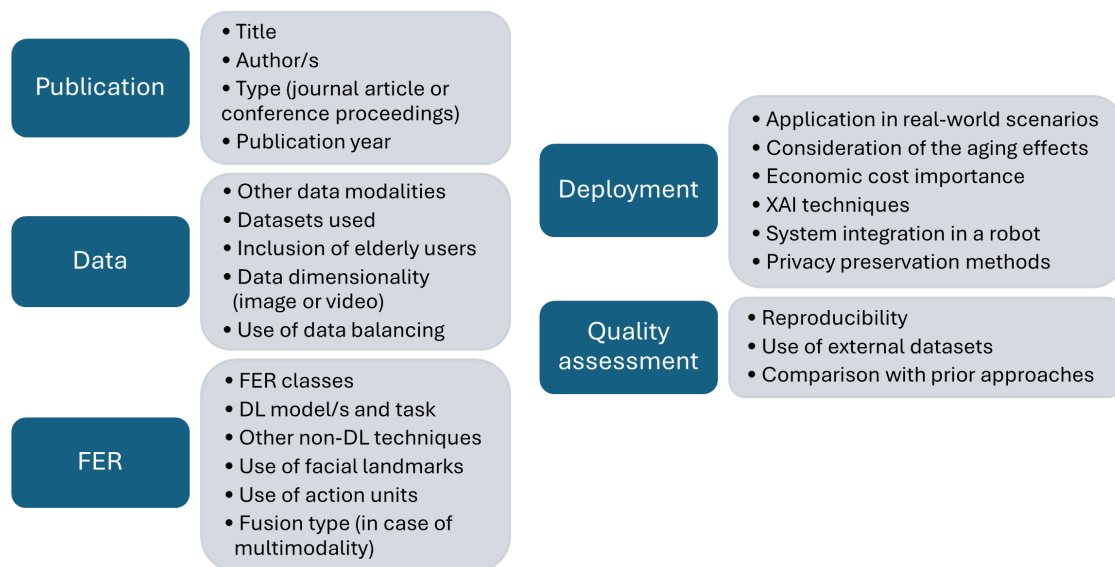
Publication

- Title
- Author/s
- Type (journal article or conference proceedings)
- Publication year

Data

- Other data modalities
- Datasets used
- Inclusion of elderly users
- Data dimensionality (image or video)
- Use of data balancing

FER

- FER classes
- DL model/s and task
- Other non-DL techniques
- Use of facial landmarks
- Use of action units
- Fusion type (in case of multimodality)

Deployment

- Application in real-world scenarios
- Consideration of the aging effects
- Economic cost importance
- XAI techniques
- System integration in a robot
- Privacy preservation methods

Quality assessment

- Reproducibility
- Use of external datasets
- Comparison with prior approaches